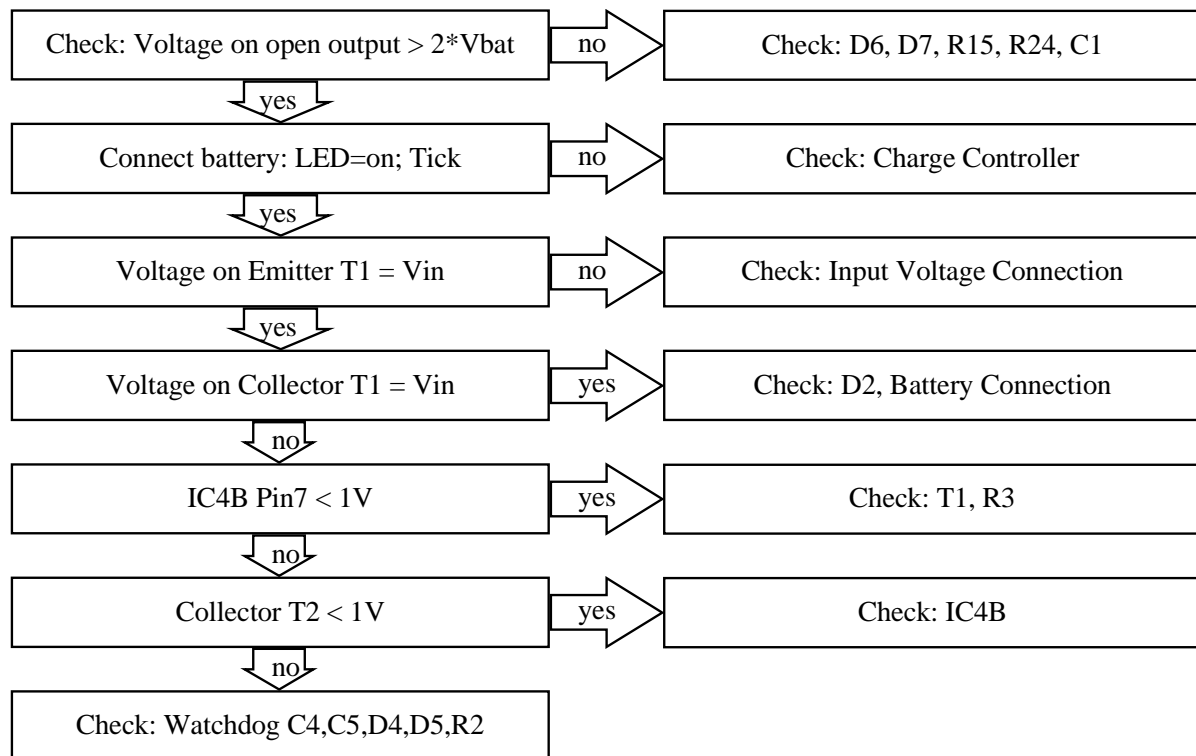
Check: Voltage on open output > 2*Vbat

no

Check: D6, D7, R15, R24, C1

yes

Connect battery: LED=on; Tick

no

Check: Charge Controller

yes

Voltage on Emitter T1 = Vin

no

Check: Input Voltage Connection

yes

Voltage on Collector T1 = Vin

yes

Check: D2, Battery Connection

no

IC4B Pin7 < 1V

yes

Check: T1, R3

no

Collector T2 < 1V

yes

Check: IC4B

no

Check: Watchdog C4,C5,D4,D5,R2